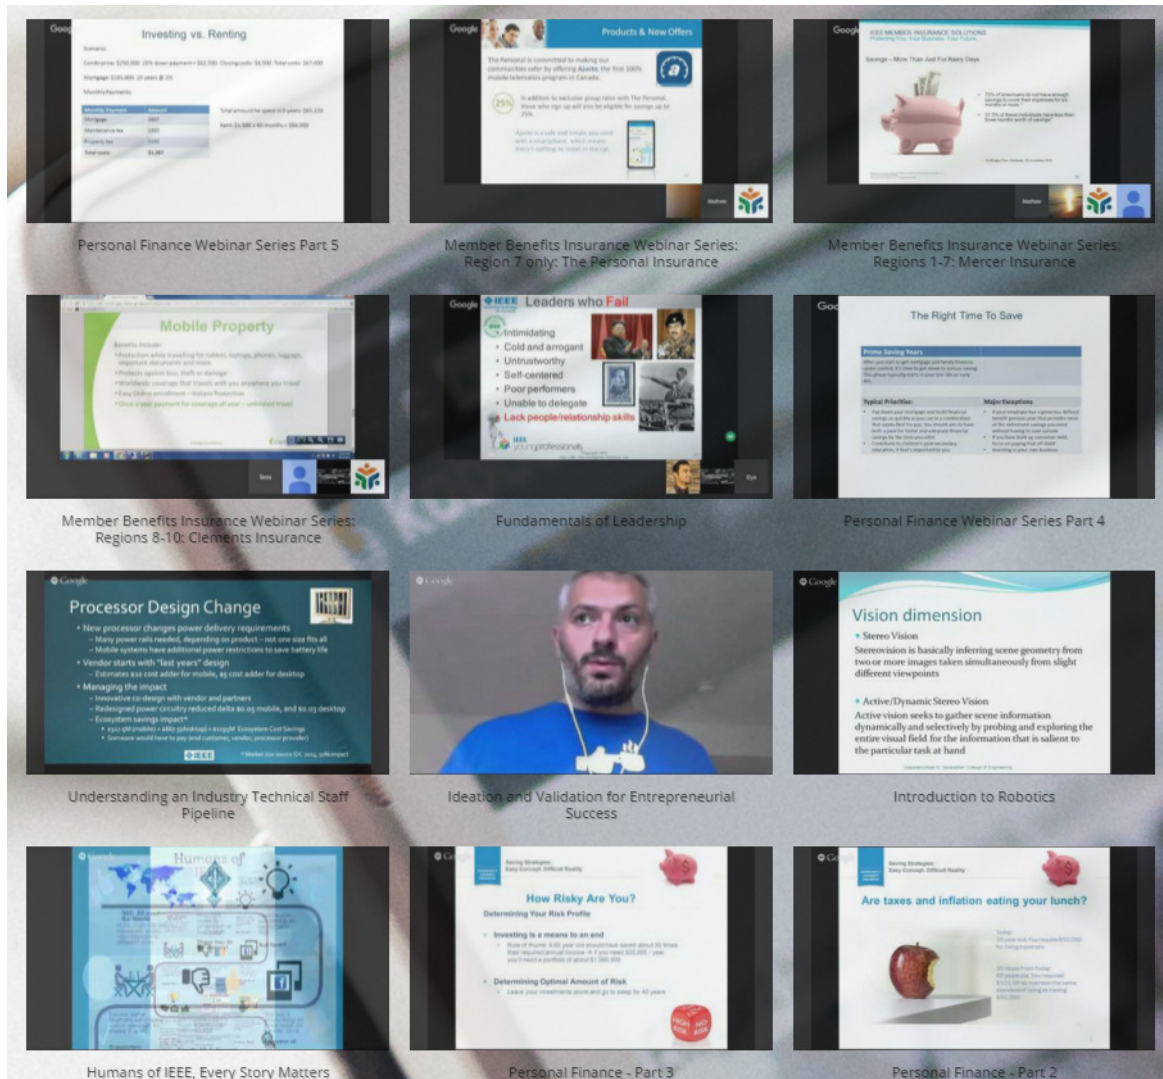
Google

Investing vs. Renting

Scenario:

Condo price: \$250,000. 20% down payment = \$62,500. Closing costs: \$4,500. Total costs: \$67,000

Mortgage: \$185,000, 25 years @ 3%

Monthly Payments

| Monthly Payment | Amount |
|---|---|
| Mortgage | \$887 |
| Maintenance fee | \$300 |
| Property tax | \$150 |
| Total costs | \$1,337 |

Total amount to be spent in 5 years: \$65,220

Rent: \$1,500 x 60 months = \$90,000

Personal Finance Webinar Series Part 5

Google

Products & New Offers

The Personal is committed to making our communities safer by offering Ajusto, the first 100% mobile telematics program in Canada.

25%

In addition to exclusive group rates with The Personal, those who sign up will be eligible for savings up to 25%.

Ajusto is a safe and simple app used with a smartphone, which means there's nothing to install in the car.

Mathew

Member Benefits Insurance Webinar Series: Region 7 only: The Personal Insurance

Google

IEEE MEMBER INSURANCE SOLUTIONS
Protecting You, Your Business, Your Future.

Savings – More Than Just For Rainy Days

Mathew

Member Benefits Insurance Webinar Series: Regions 1-7: Mercer Insurance

Mobile Property

Member Benefits Insurance Webinar Series: Regions 8-10: Clements Insurance

Google

IEEE Leaders who Fail

Intimidating
Cold and arrogant
Untrustworthy
Self-centered
Poor performers
Unable to delegate
Lack people/relationship skills

IEEE young professionals

Fundamentals of Leadership

Google

The Right Time To Save

Prime Saving Years

Typical Priorities:

Major Exceptions

Personal Finance Webinar Series Part 4

Google

Processor Design Change

• New processor changes power delivery requirements
– Many power rails needed, depending on product – not one size fits all
– Mobile systems have additional power restrictions to save battery life
• Vendor starts with "last years" design
– Estimates \$12 cost adder for mobile, \$5 cost adder for desktop
• Managing the impact
– Innovative co-design with vendor and partners
– Redesigned power circuitry reduced delta \$0.05 mobile, and \$0.03 desktop
– Ecosystem savings impact*
• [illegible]
• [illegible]

IEEE

Understanding an Industry Technical Staff Pipeline

Google

Ideation and Validation for Entrepreneurial Success

Google

Vision dimension

• Stereo Vision
Stereovision is basically inferring scene geometry from two or more images taken simultaneously from slight different viewpoints

• Active/Dynamic Stereo Vision
Active vision seeks to gather scene information dynamically and selectively by probing and exploring the entire visual field for the information that is salient to the particular task at hand

Introduction to Robotics

Humans of

Humans of IEEE, Every Story Matters

Google

How Risky Are You?
Determining Your Risk Profile

• Investing is a means to an end

• Determining Optimal Amount of Risk

Personal Finance - Part 3

Google

Are taxes and inflation eating your lunch?

Personal Finance - Part 2